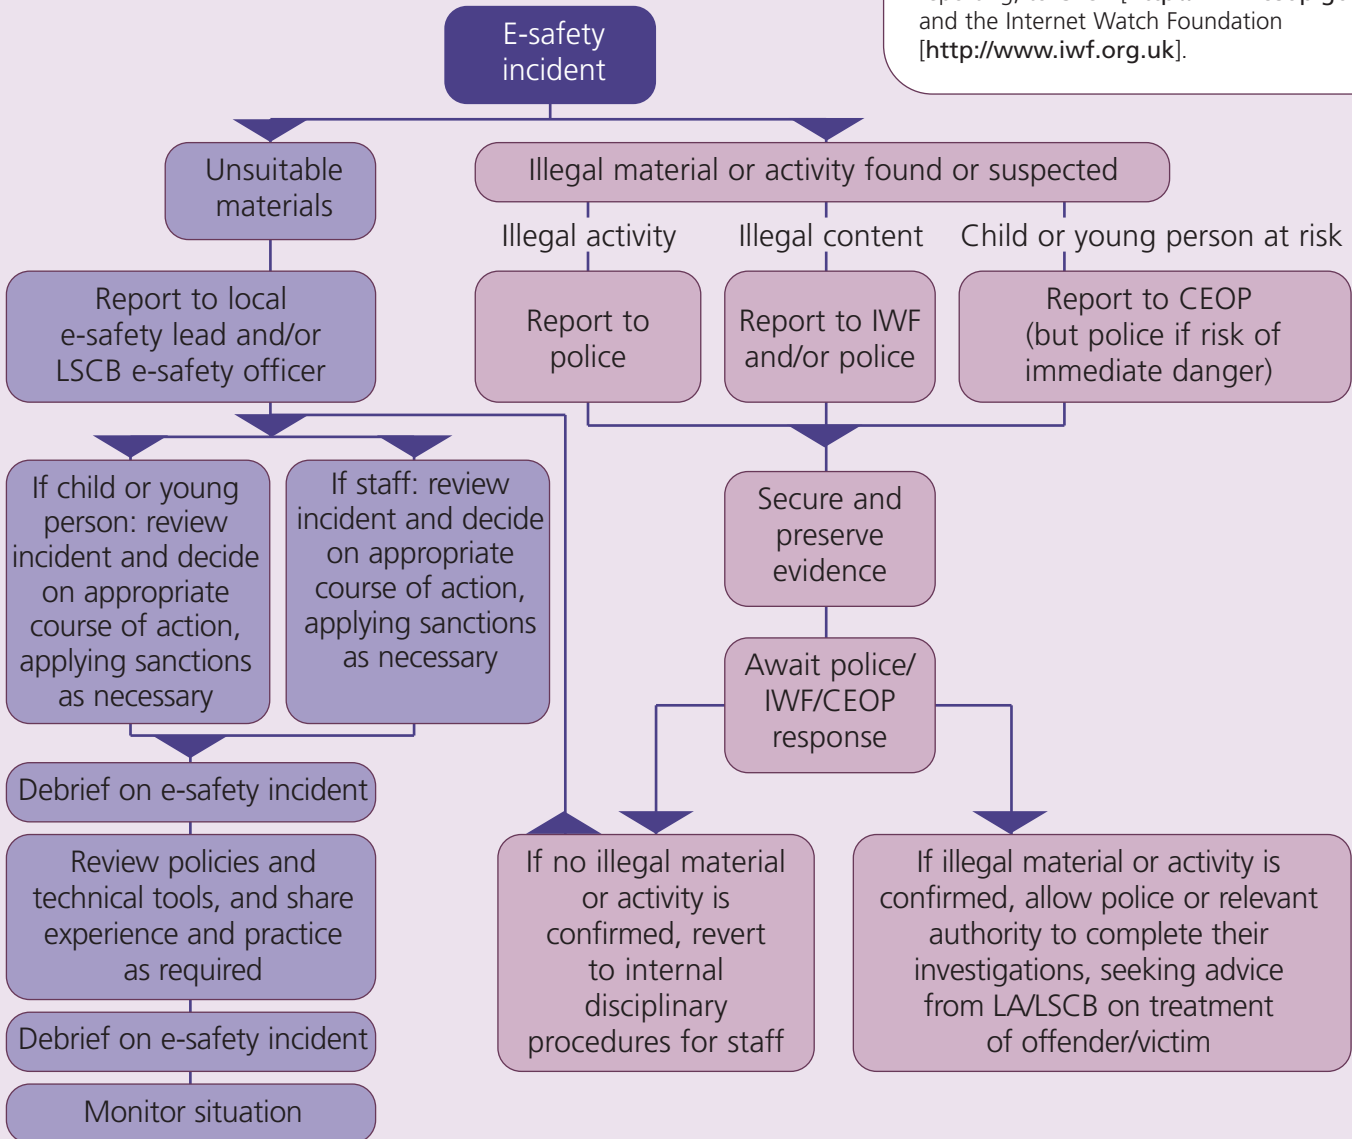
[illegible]
and the Internet Watch Foundation
[http://www.iwf.org.uk].

E-safety incident

Unsuitable materials

Illegal material or activity found or suspected

Illegal activity

Illegal content

Child or young person at risk

Report to local e-safety lead and/or LSCB e-safety officer

Report to police

Report to IWF and/or police

Report to CEOP (but police if risk of immediate danger)

If child or young person: review incident and decide on appropriate course of action, applying sanctions as necessary

If staff: review incident and decide on appropriate course of action, applying sanctions as necessary

Secure and preserve evidence

Await police/ IWF/CEOP response

Debrief on e-safety incident

Review policies and technical tools, and share experience and practice as required

Debrief on e-safety incident

Monitor situation

If no illegal material or activity is confirmed, revert to internal disciplinary procedures for staff

If illegal material or activity is confirmed, allow police or relevant authority to complete their investigations, seeking advice from LA/LSCB on treatment of offender/victim